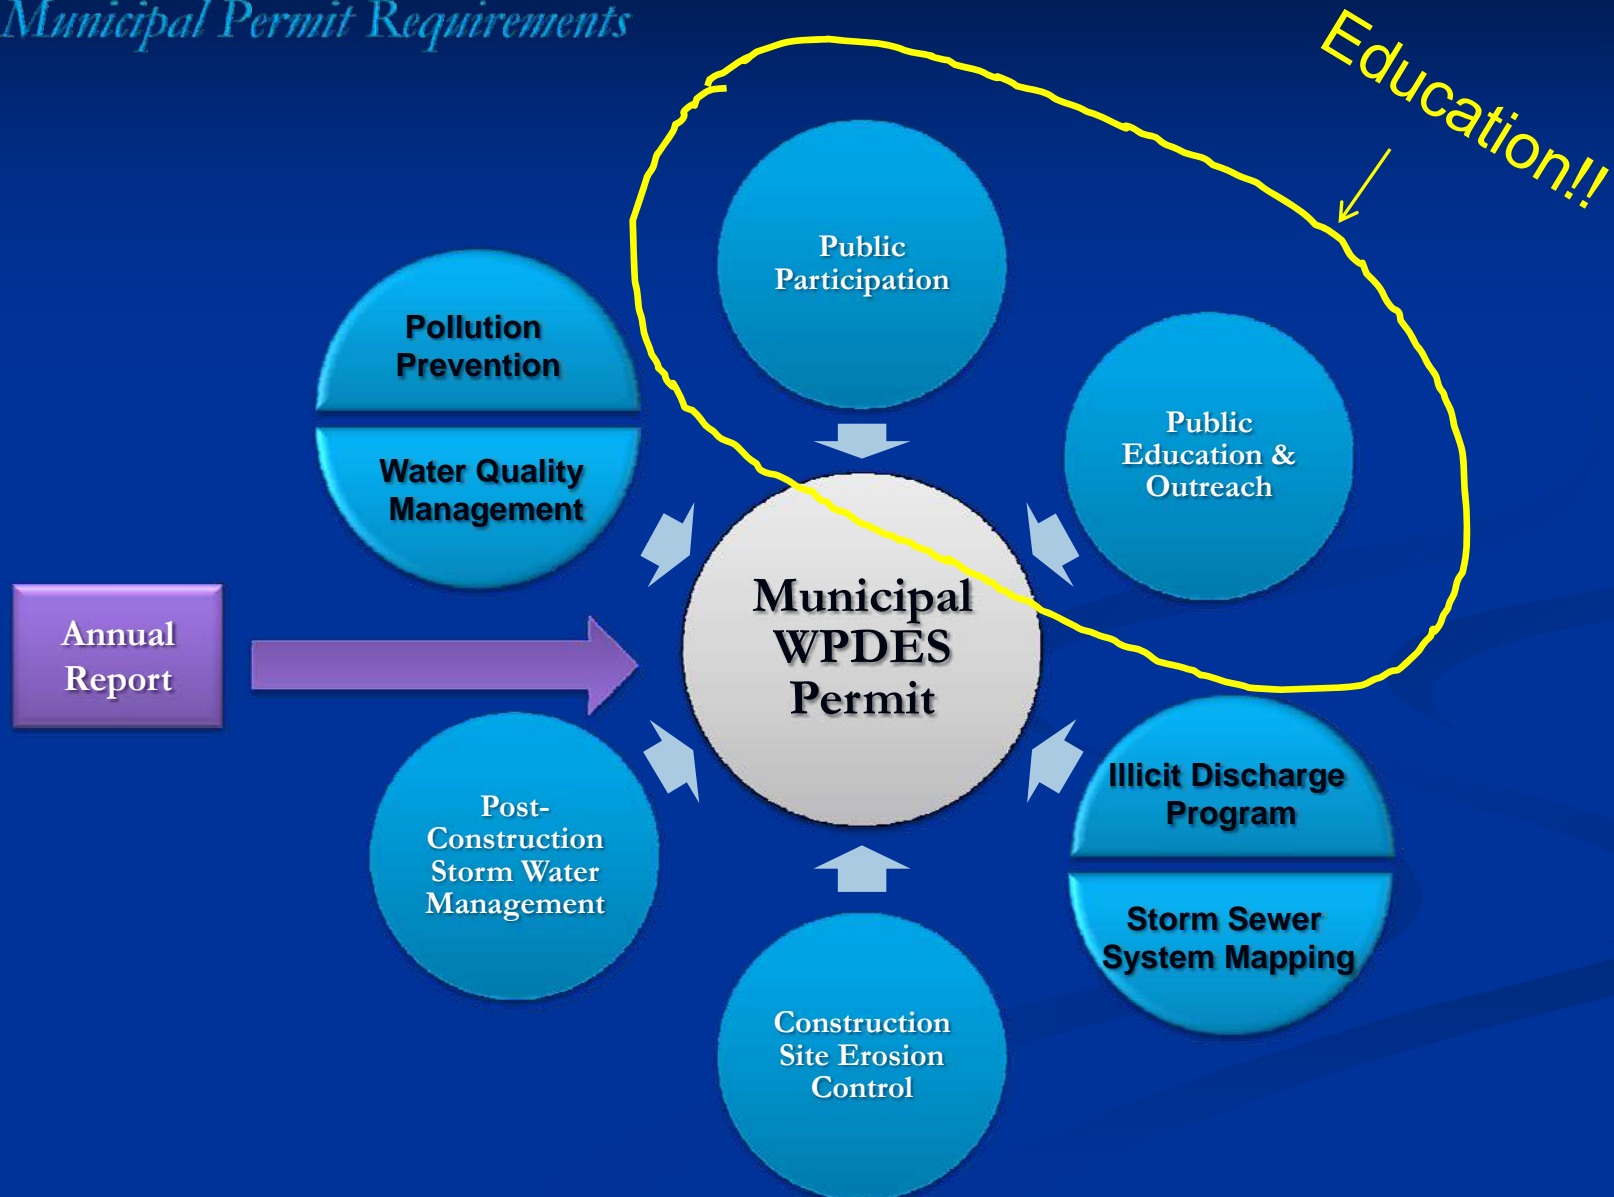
Municipal Permit Requirements

Education!!

Public Participation

Pollution Prevention

Water Quality Management

Public Education & Outreach

Annual Report

Municipal WPDES Permit

Illicit Discharge Program

Storm Sewer System Mapping

Post-Construction Storm Water Management

Construction Site Erosion Control